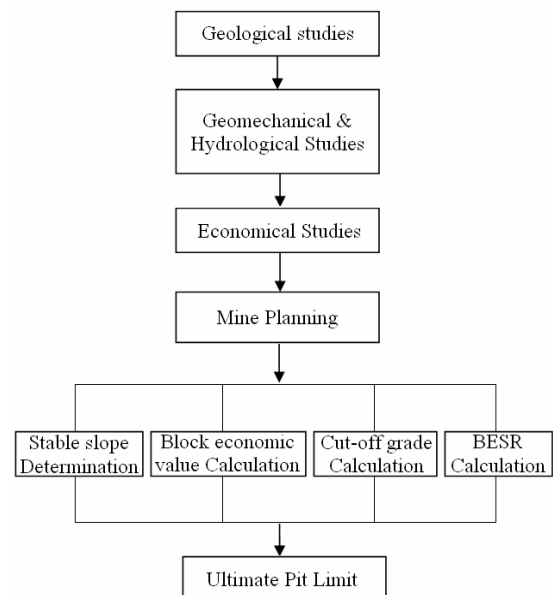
Geological studies

Geomechanical & Hydrological Studies

Economical Studies

Mine Planning

Stable slope Determination

Block economic value Calculation

Cut-off grade Calculation

BESR Calculation

Ultimate Pit Limit